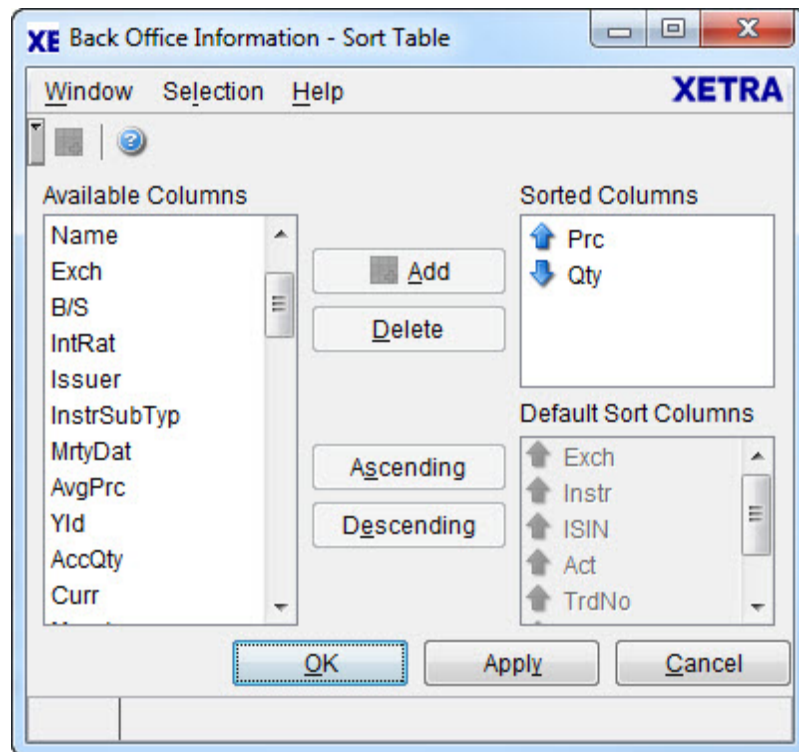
XE Back Office Information - Sort Table

Window Selection Help XETRA

Available Columns
Name
Exch
B/S
IntRat
Issuer
InstrSubTyp
MrtyDat
AvgPrc
Yld
AccQty
Curr

Add
Delete
Ascending
Descending

Sorted Columns
Prc
Qty

Default Sort Columns
Exch
Instr
ISIN
Act
TrdNo

OK Apply Cancel